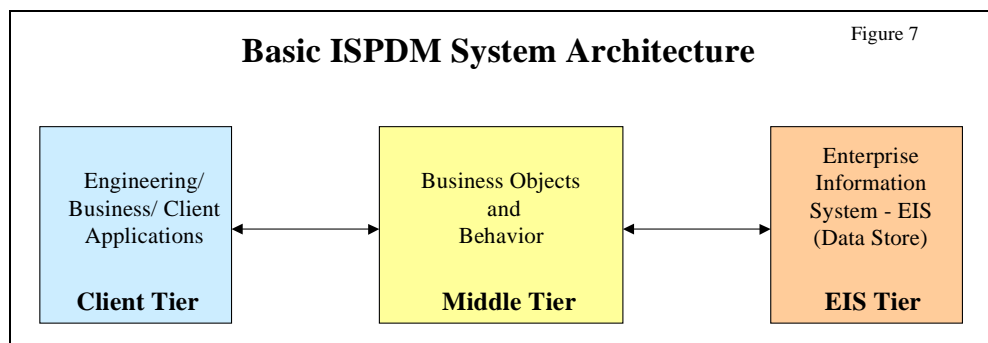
Basic ISPDM System Architecture

Figure 7

Engineering/ Business/ Client Applications

Client Tier

Business Objects and Behavior

Middle Tier

Enterprise Information System - EIS (Data Store)

EIS Tier